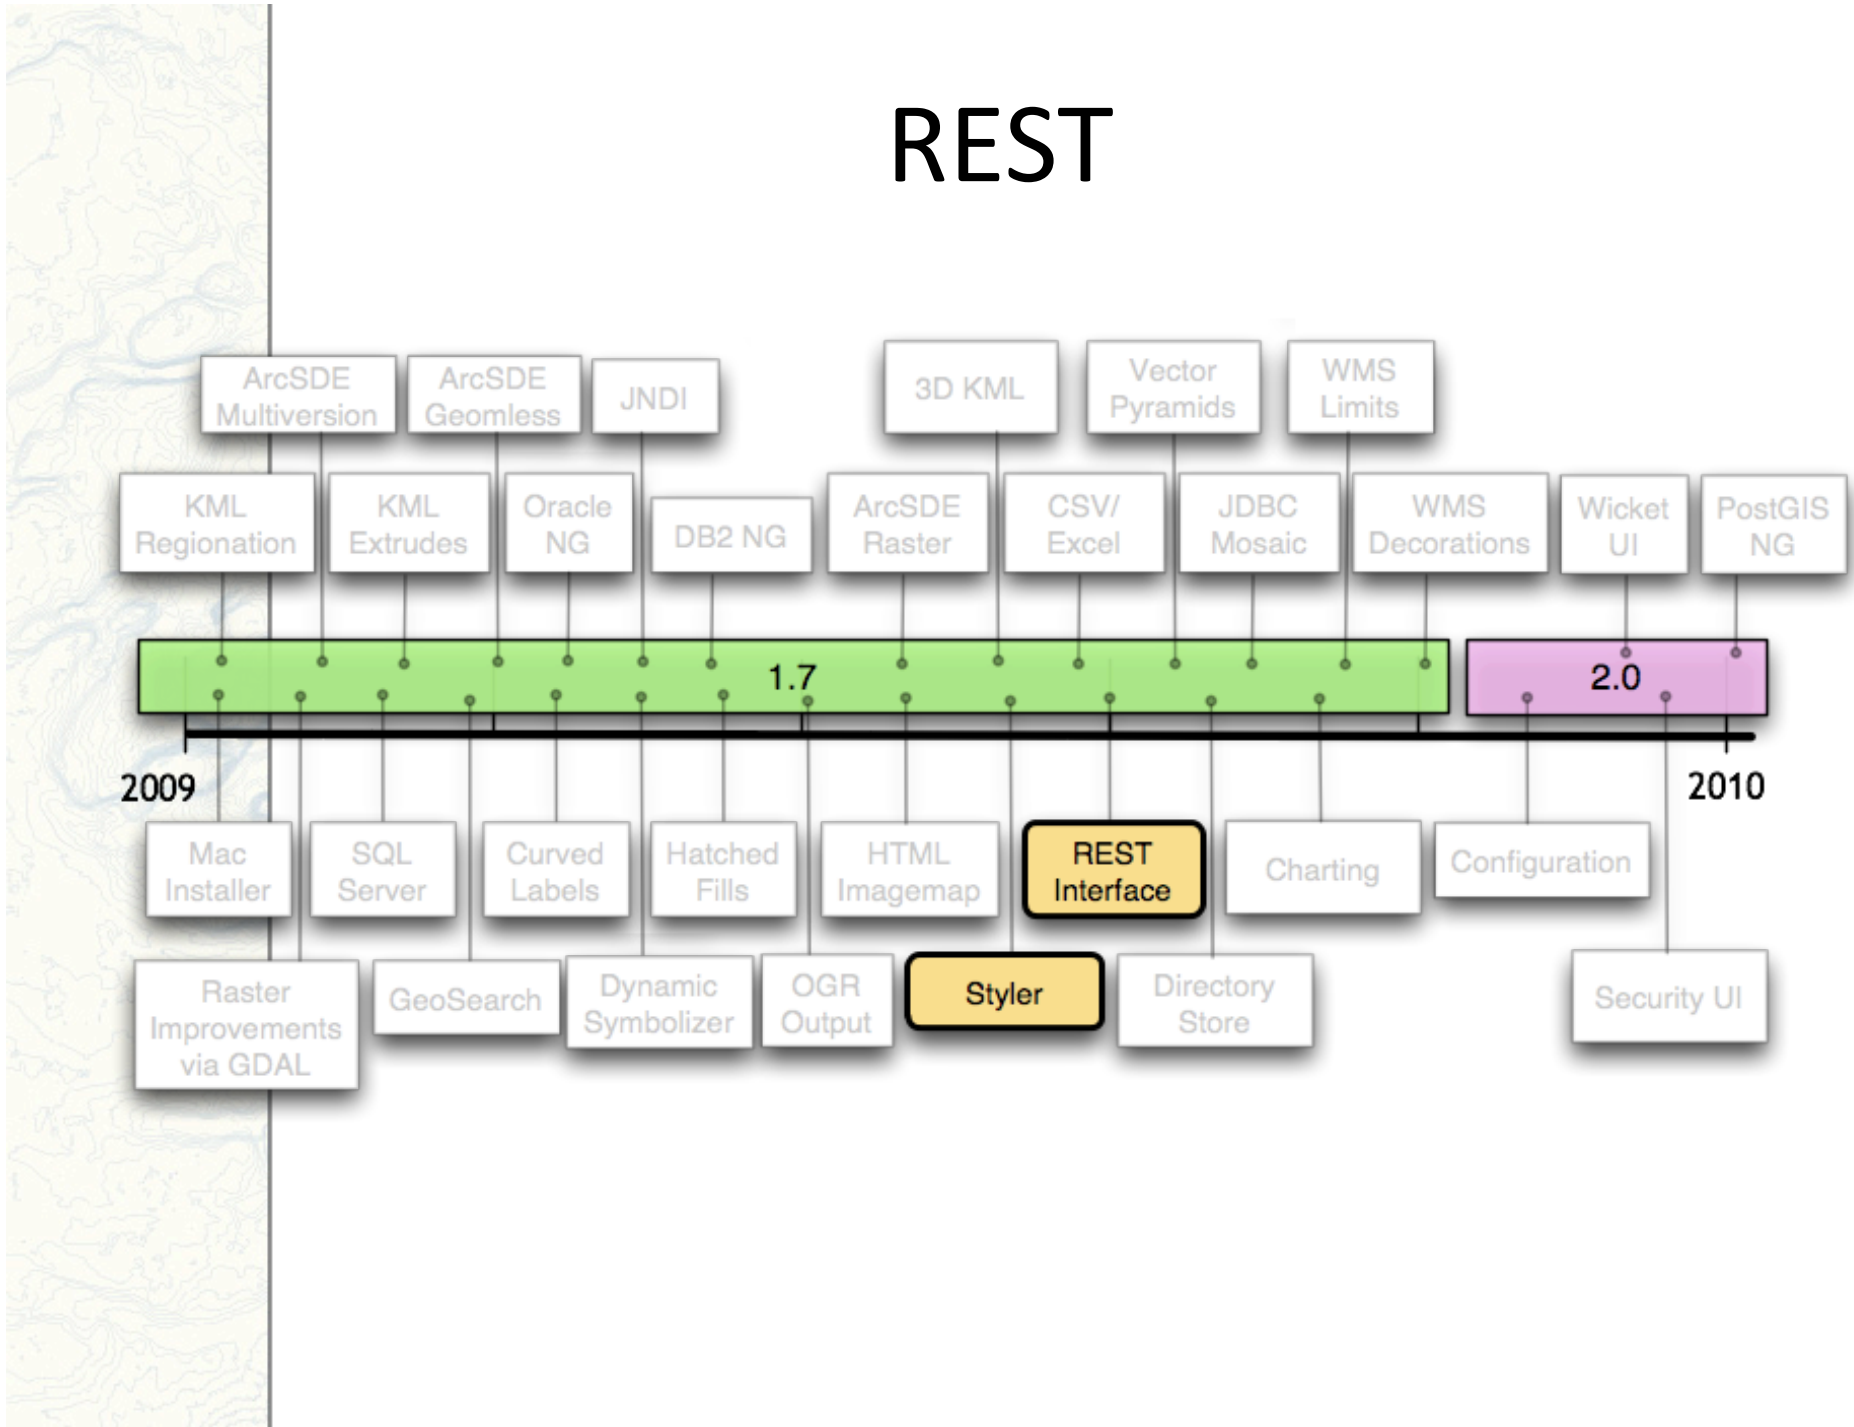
REST

ArcSDE Multiversion

ArcSDE Geomless

JNDI

3D KML

Vector Pyramids

WMS Limits

KML Regionation

KML Extrudes

Oracle NG

DB2 NG

ArcSDE Raster

CSV/ Excel

JDBC Mosaic

WMS Decorations

Wicket UI

PostGIS NG

1.7

2.0

2009

2010

Mac Installer

SQL Server

Curved Labels

Hatched Fills

HTML Imagemap

REST Interface

Charting

Configuration

Raster Improvements via GDAL

GeoSearch

Dynamic Symbolizer

OGR Output

Styler

Directory Store

Security UI